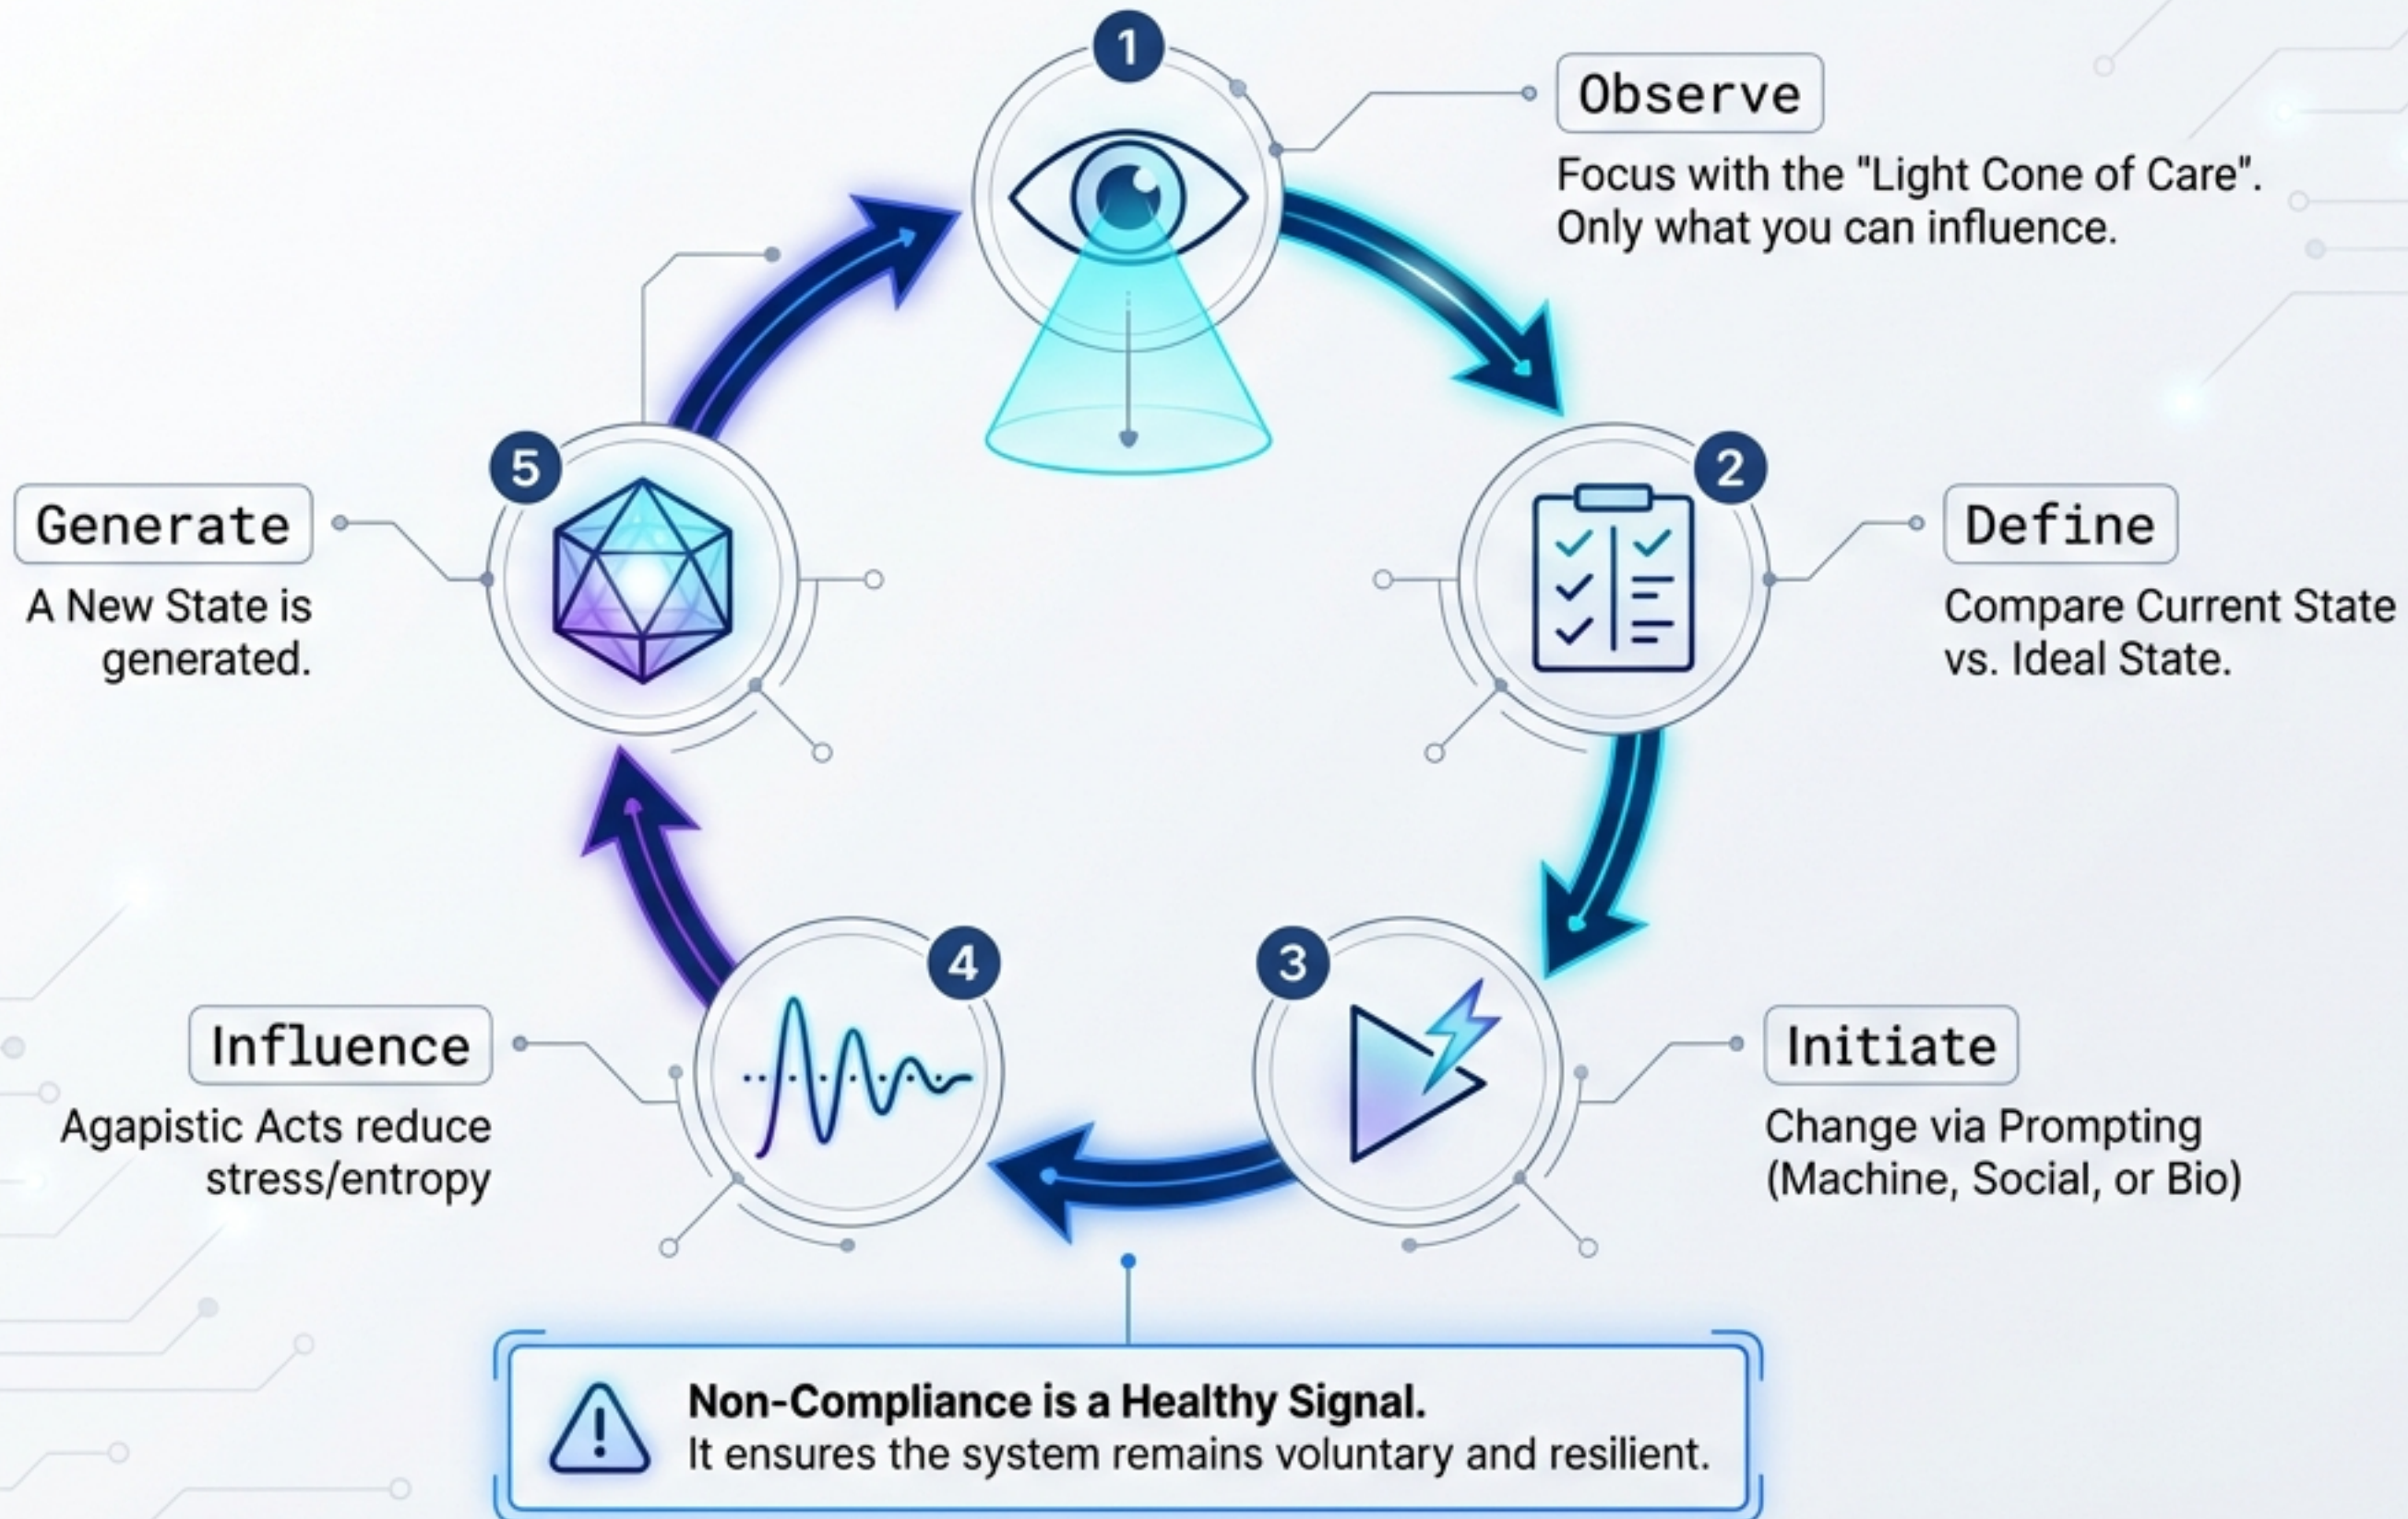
1

Observe

Focus with the "Light Cone of Care". Only what you can influence.

2

Define

Compare Current State vs. Ideal State.

3

Initiate

Change via Prompting (Machine, Social, or Bio)

4

Influence

Agapistic Acts reduce stress/entropy

5

Generate

A New State is generated.

**Non-Compliance is a Healthy Signal.**
It ensures the system remains voluntary and resilient.